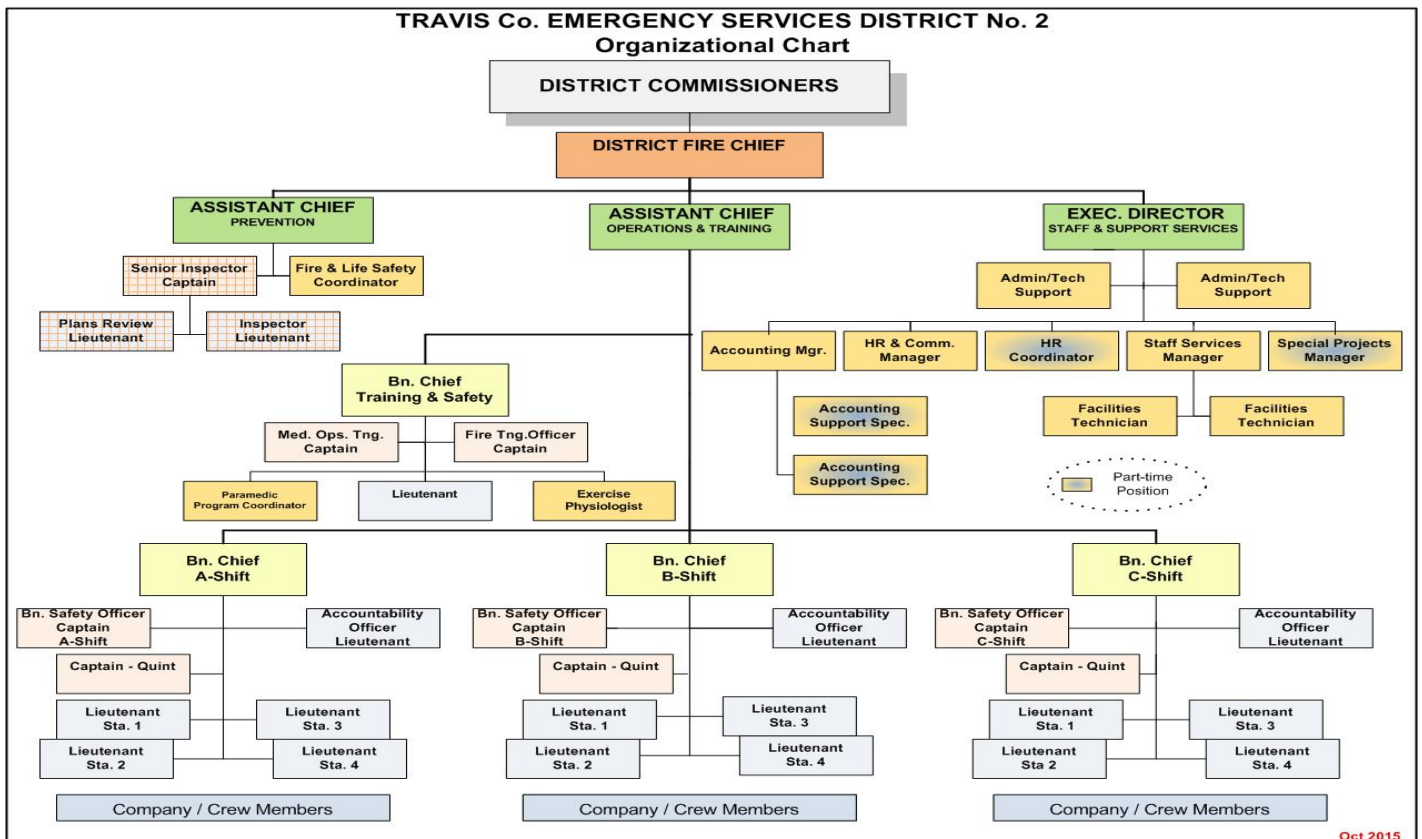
TRAVIS Co. EMERGENCY SERVICES DISTRICT No. 2
Organizational Chart

DISTRICT COMMISSIONERS

DISTRICT FIRE CHIEF

ASSISTANT CHIEF
PREVENTION

Senior Inspector
Captain

Fire & Life Safety
Coordinator

Plans Review
Lieutenant

Inspector
Lieutenant

ASSISTANT CHIEF
OPERATIONS & TRAINING

EXEC. DIRECTOR
STAFF & SUPPORT SERVICES

Admin/Tech
Support

Admin/Tech
Support

Accounting Mgr.

HR & Comm.
Manager

HR
Coordinator

Staff Services
Manager

Special Projects
Manager

Accounting
Support Spec.

Accounting
Support Spec.

Facilities
Technician

Facilities
Technician

Part-time
Position

Bn. Chief
Training & Safety

Med. Ops. Tng.
Captain

Fire Tng.Officer
Captain

Paramedic
Program Coordinator

Lieutenant

Exercise
Physiologist

Bn. Chief
A-Shift

Bn. Safety Officer
Captain
A-Shift

Accountability
Officer
Lieutenant

Captain - Quint

Lieutenant
Sta. 1

Lieutenant
Sta. 3

Lieutenant
Sta. 2

Lieutenant
Sta. 4

Company / Crew Members

Bn. Chief
B-Shift

Bn. Safety Officer
Captain
B-Shift

Accountability
Officer
Lieutenant

Captain - Quint

Lieutenant
Sta. 1

Lieutenant
Sta. 3

Lieutenant
Sta. 2

Lieutenant
Sta. 4

Company / Crew Members

Bn. Chief
C-Shift

Bn. Safety Officer
Captain
C-Shift

Accountability
Officer
Lieutenant

Captain - Quint

Lieutenant
Sta. 1

Lieutenant
Sta. 3

Lieutenant
Sta 2

Lieutenant
Sta. 4

Company / Crew Members

Oct 2015